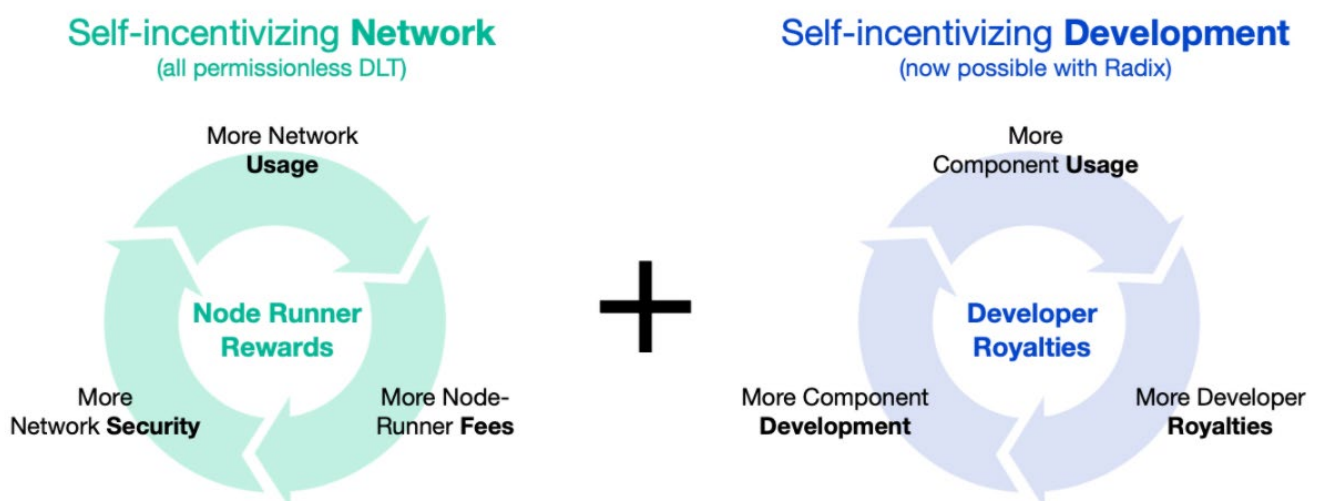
Self-incentivizing Network
(all permissionless DLT)

More Network Usage

Node Runner Rewards

More Network Security

More Node-Runner Fees

+

Self-incentivizing Development
(now possible with Radix)

More Component Usage

Developer Royalties

More Component Development

More Developer Royalties